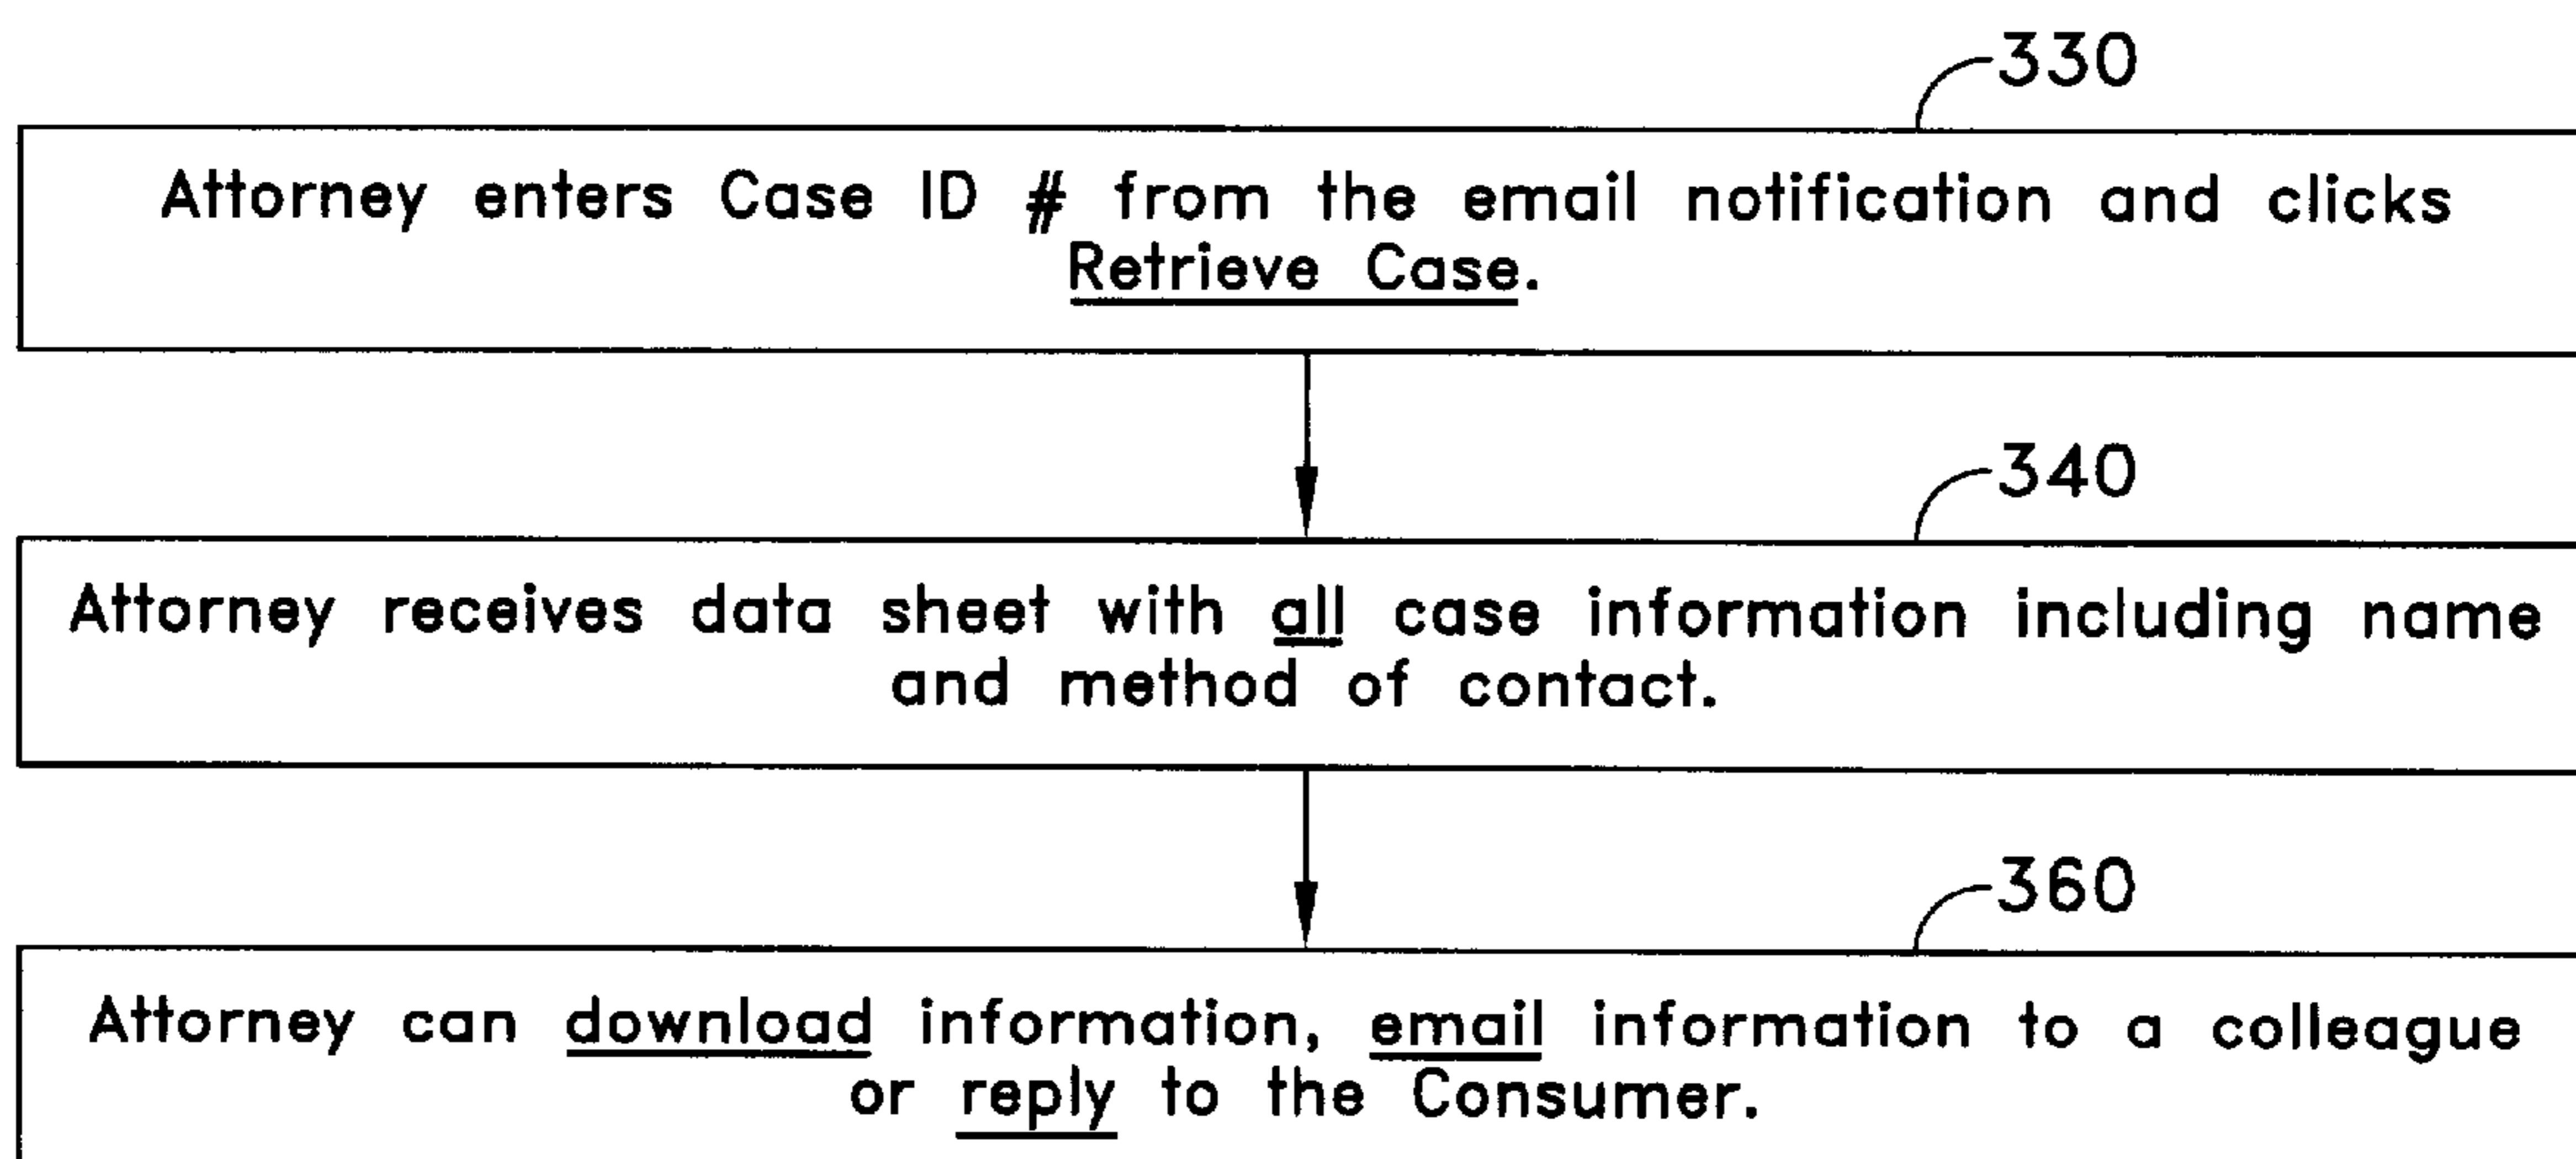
330

Attorney enters Case ID # from the email notification and clicks Retrieve Case.

340

Attorney receives data sheet with all case information including name and method of contact.

360

Attorney can download information, email information to a colleague or reply to the Consumer.